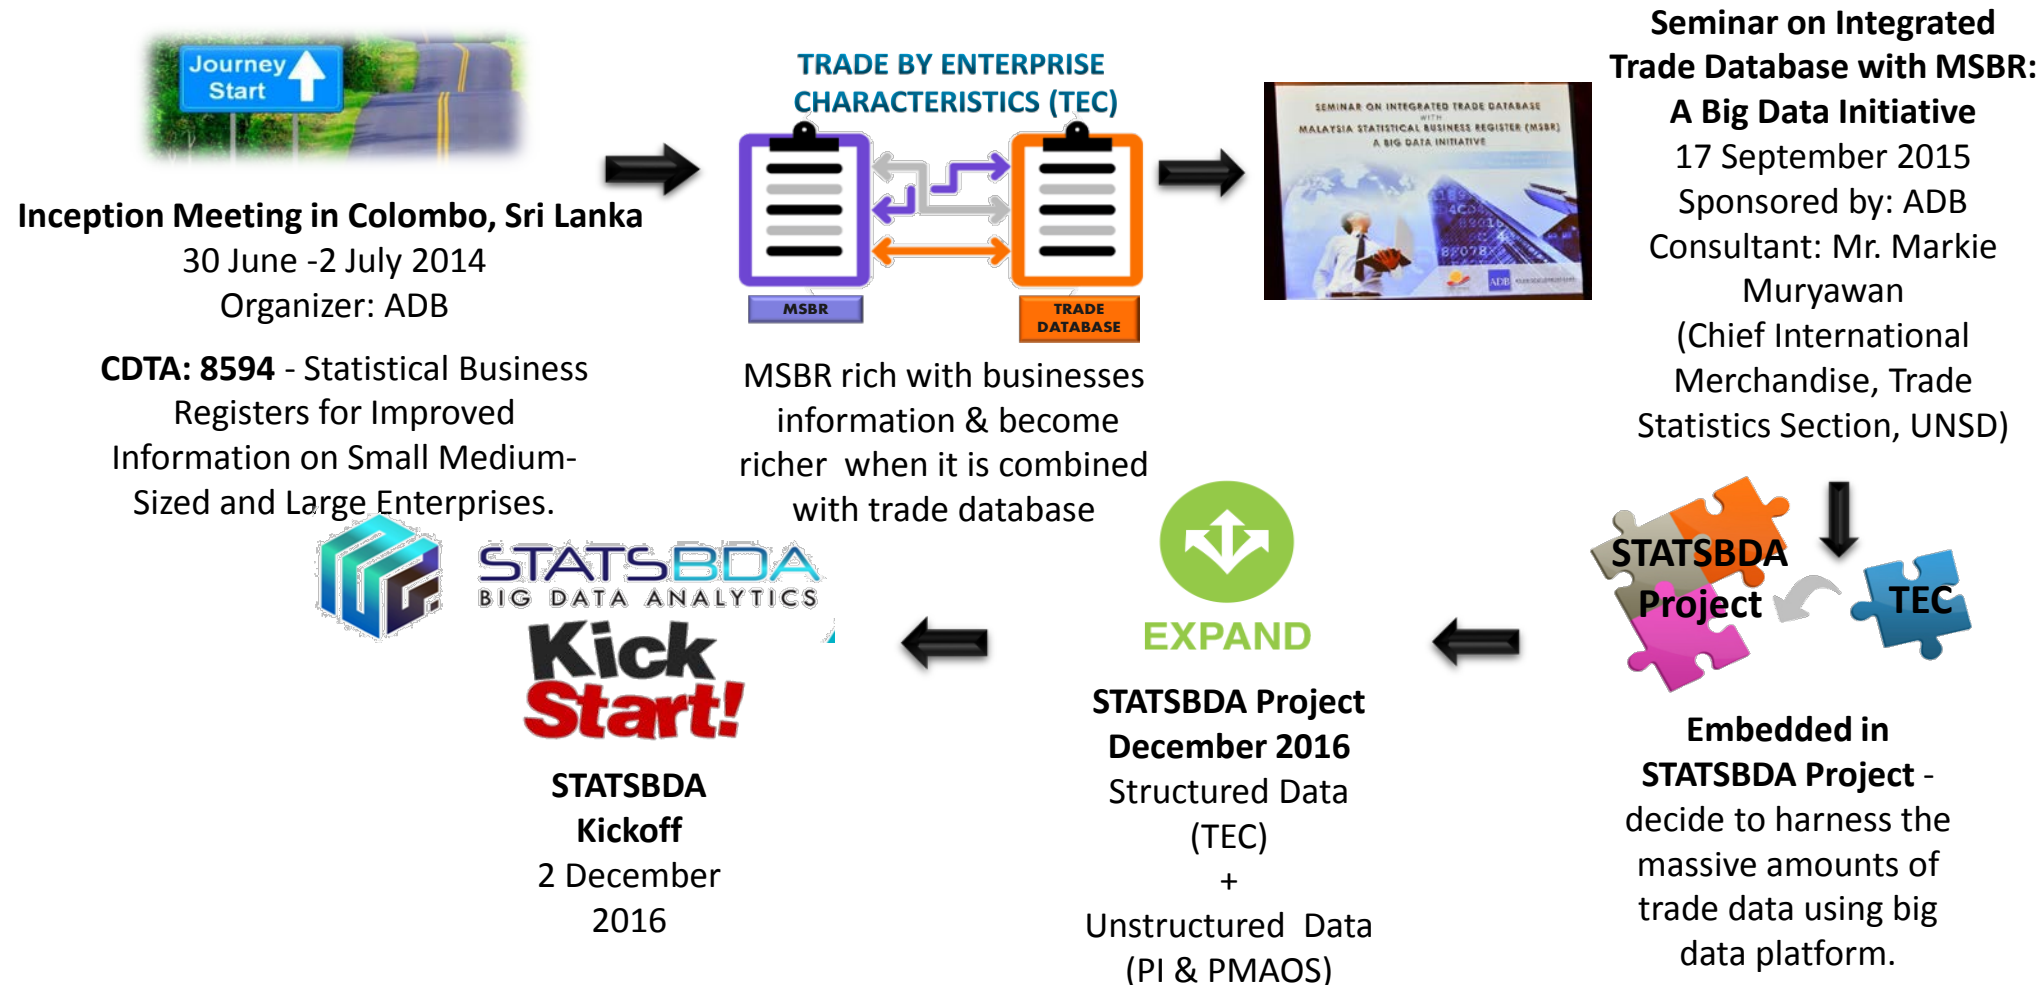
Journey Start

Inception Meeting in Colombo, Sri Lanka
30 June -2 July 2014
Organizer: ADB

CDTA: 8594 - Statistical Business Registers for Improved Information on Small Medium-Sized and Large Enterprises.

TRADE BY ENTERPRISE CHARACTERISTICS (TEC)

MSBR

TRADE DATABASE

MSBR rich with businesses information & become richer when it is combined with trade database

SEMINAR ON INTEGRATED TRADE DATABASE WITH MALAYSIA STATISTICAL BUSINESS REGISTER (MSBR) A BIG DATA INITIATIVE

Seminar on Integrated Trade Database with MSBR: A Big Data Initiative
17 September 2015
Sponsored by: ADB
Consultant: Mr. Markie Muryawan
(Chief International Merchandise, Trade Statistics Section, UNSD)

STATSBDA Project

TEC

Embedded in STATSBDA Project - decide to harness the massive amounts of trade data using big data platform.

EXPAND

STATSBDA Project
December 2016
Structured Data
(TEC)
+
Unstructured Data
(PI & PMAOS)

STATSBDA
BIG DATA ANALYTICS

Kick Start!

STATSBDA
Kickoff
2 December
2016